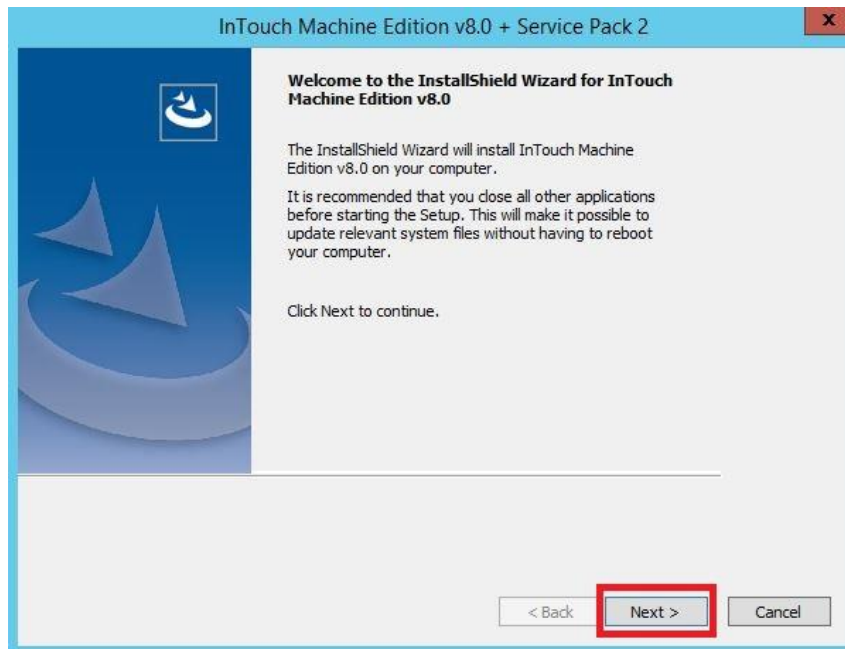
InTouch Machine Edition v8.0 + Service Pack 2

x

Welcome to the InstallShield Wizard for InTouch Machine Edition v8.0

The InstallShield Wizard will install InTouch Machine Edition v8.0 on your computer.

It is recommended that you close all other applications before starting the Setup. This will make it possible to update relevant system files without having to reboot your computer.

Click Next to continue.

< Back

Next >

Cancel